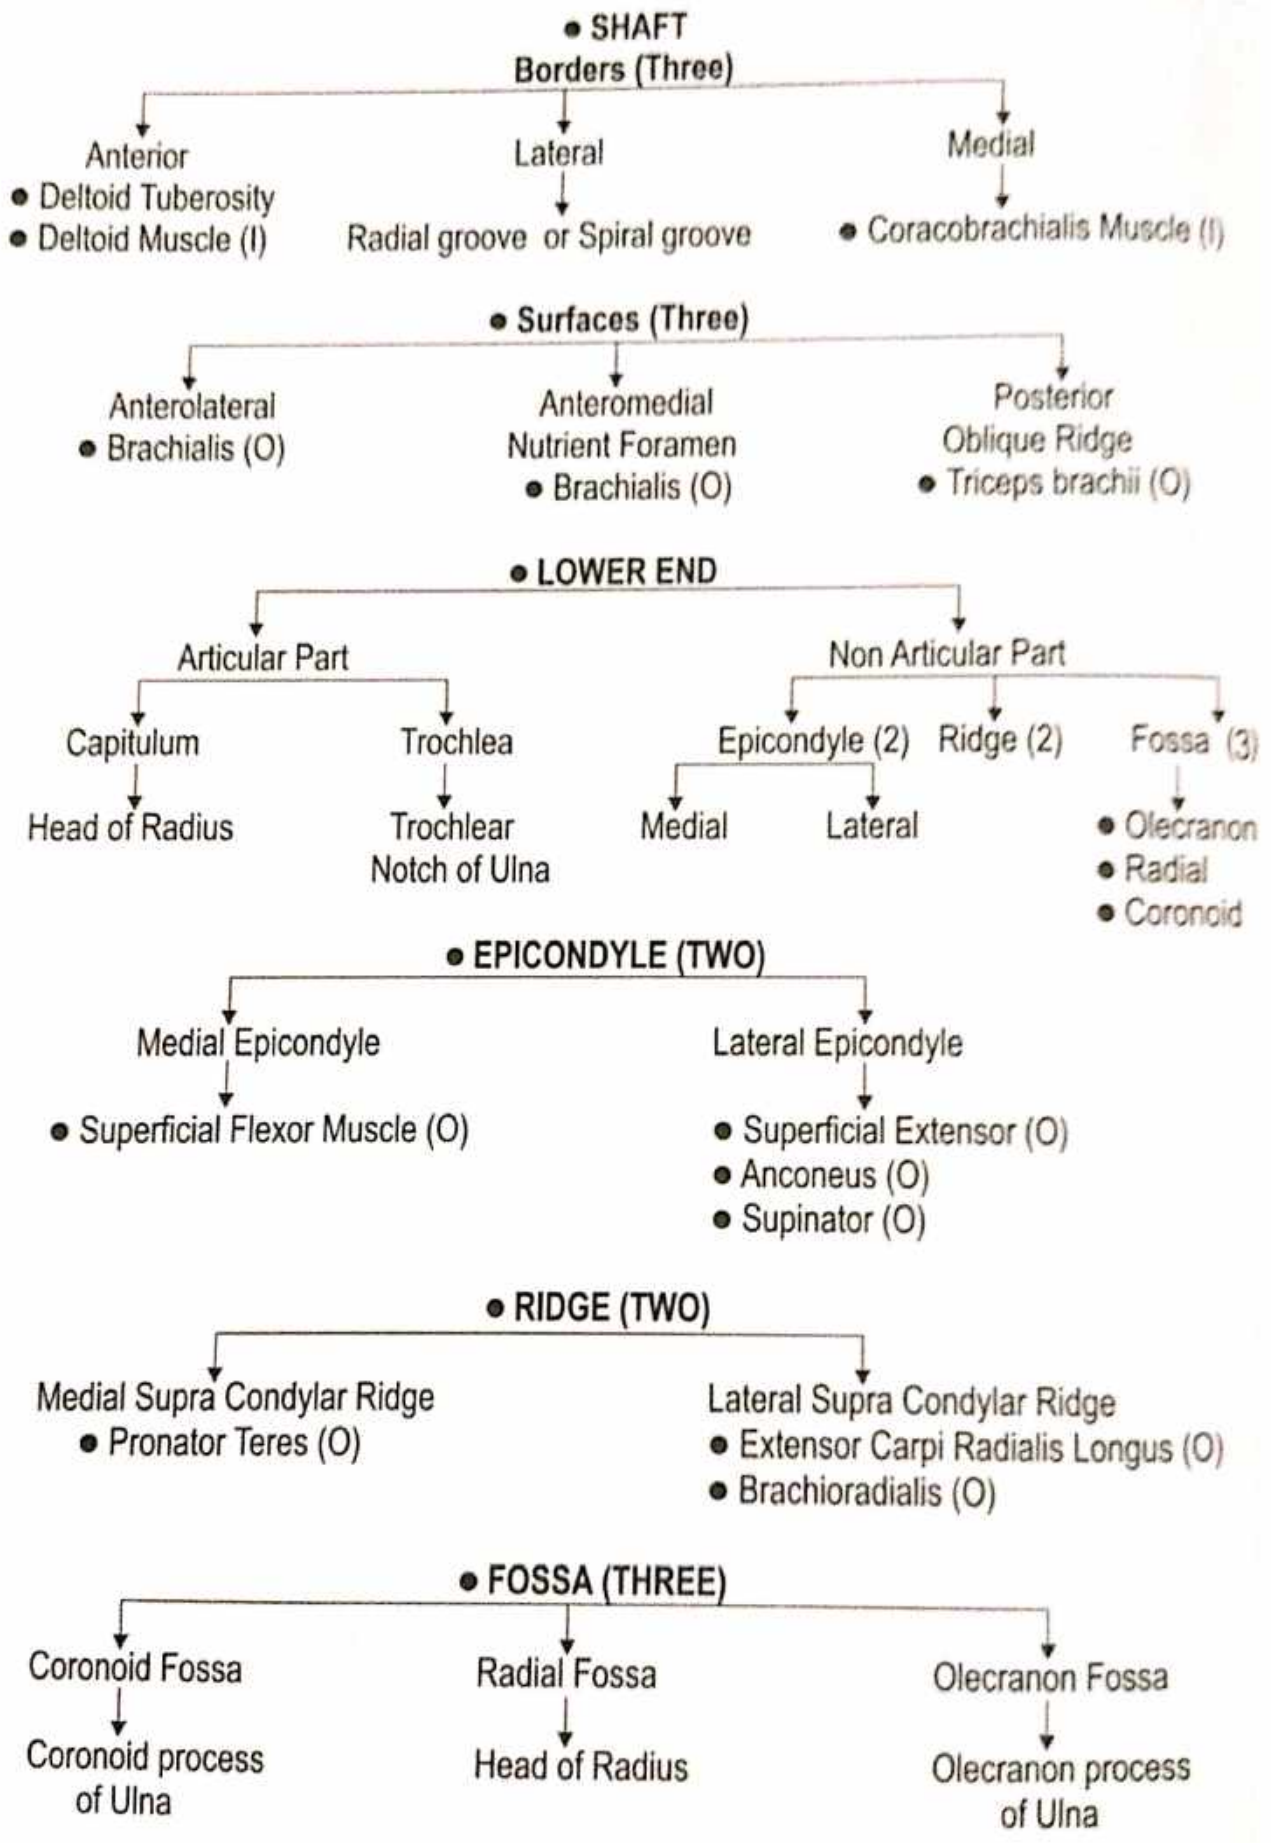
• SHAFT
Borders (Three)

Anterior
• Deltoid Tuberosity
• Deltoid Muscle (I)

Lateral
Radial groove or Spiral groove

Medial
• Coracobrachialis Muscle (I)

• Surfaces (Three)

Anterolateral
• Brachialis (O)

Anteromedial
Nutrient Foramen
• Brachialis (O)

Posterior
Oblique Ridge
• Triceps brachii (O)

• LOWER END

Articular Part

Capitulum
Head of Radius

Trochlea
Trochlear Notch of Ulna

Non Articular Part

Epicondyle (2)
Medial
Lateral

Ridge (2)

Fossa (3)
• Olecranon
• Radial
• Coronoid

• EPICONDYLE (TWO)

Medial Epicondyle
• Superficial Flexor Muscle (O)

Lateral Epicondyle
• Superficial Extensor (O)
• Anconeus (O)
• Supinator (O)

• RIDGE (TWO)

Medial Supra Condylar Ridge
• Pronator Teres (O)

Lateral Supra Condylar Ridge
• Extensor Carpi Radialis Longus (O)
• Brachioradialis (O)

• FOSSA (THREE)

Coronoid Fossa
Coronoid process of Ulna

Radial Fossa
Head of Radius

Olecranon Fossa
Olecranon process of Ulna